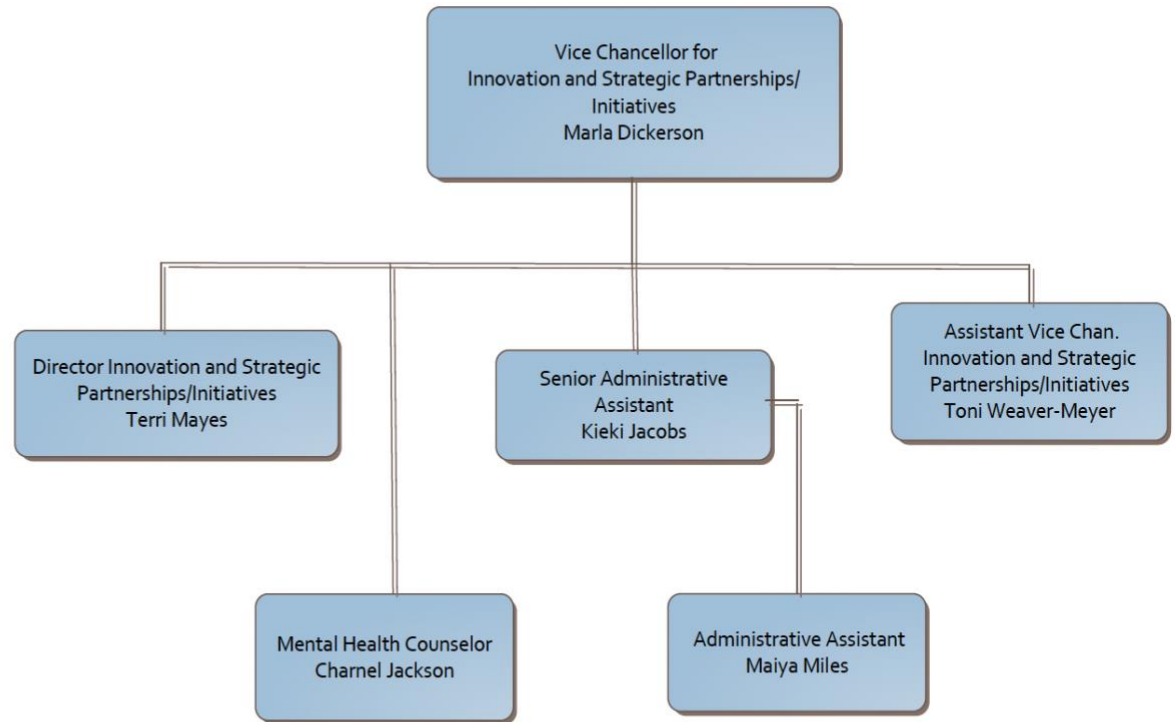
Vice Chancellor for
Innovation and Strategic Partnerships/
Initiatives
Marla Dickerson

Director Innovation and Strategic
Partnerships/Initiatives
Terri Mayes

Senior Administrative
Assistant
Kieki Jacobs

Assistant Vice Chan.
Innovation and Strategic
Partnerships/Initiatives
Toni Weaver-Meyer

Mental Health Counselor
Charnel Jackson

Administrative Assistant
Maiya Miles